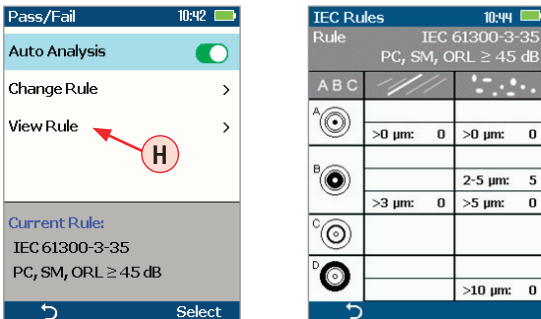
Pass/Fail 10:42

Auto Analysis

Change Rule >

View Rule >

H

Current Rule:
IEC 61300-3-35
PC, SM, ORL ≥ 45 dB

Select

IEC Rules 10:44

Rule IEC 61300-3-35
PC, SM, ORL ≥ 45 dB

| ABC | | |
|---|---|---|
| A | | |
| | >0 µm: 0 | >0 µm: 0 |
| B | | |
| | | 2-5 µm: 5 |
| | >3 µm: 0 | >5 µm: 0 |
| C | | |
| D | | |
| | | >10 µm: 0 |